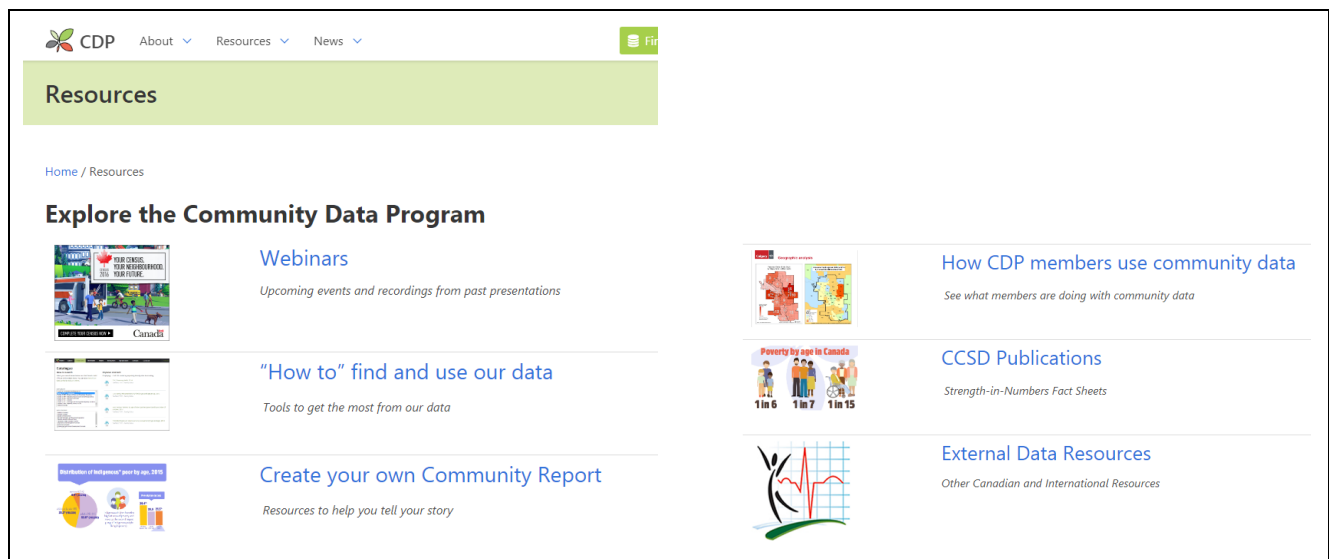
CDP About Resources News Fi

Resources

Home / Resources

Explore the Community Data Program

YOUR CENSUS. YOUR NEIGHBOURHOOD. YOUR FUTURE. 2016 COMPLETE YOUR CENSUS NOW Canada

Webinars

Upcoming events and recordings from past presentations

“How to” find and use our data

Tools to get the most from our data

Distribution of Indigenous* poor by age, 2015

Create your own Community Report

Resources to help you tell your story

How CDP members use community data

See what members are doing with community data

Poverty by age in Canada 1 in 6 1 in 7 1 in 15

CCSD Publications

Strength-in-Numbers Fact Sheets

External Data Resources

Other Canadian and International Resources